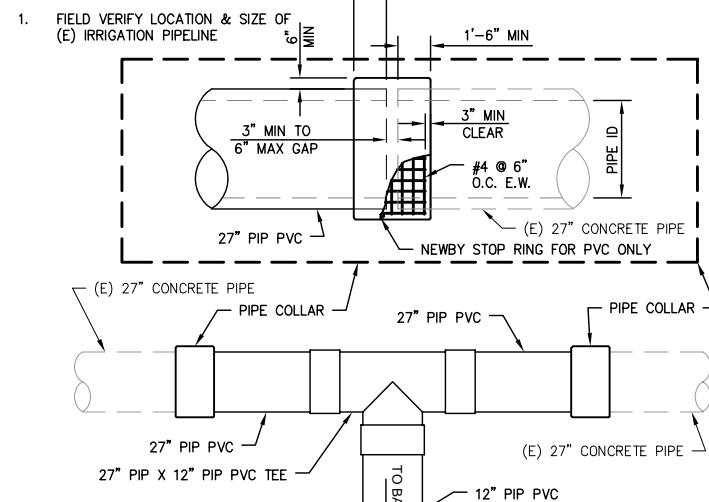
1. FIELD VERIFY LOCATION & SIZE OF (E) IRRIGATION PIPELINE

6" MIN

1'-6" MIN

3" MIN CLEAR

3" MIN TO 6" MAX GAP

PIPE ID

#4 @ 6" O.C. E.W.

(E) 27" CONCRETE PIPE

27" PIP PVC

NEWBY STOP RING FOR PVC ONLY

(E) 27" CONCRETE PIPE

PIPE COLLAR

27" PIP PVC

PIPE COLLAR

27" PIP PVC

(E) 27" CONCRETE PIPE

27" PIP X 12" PIP PVC TEE

TO BA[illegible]

12" PIP PVC